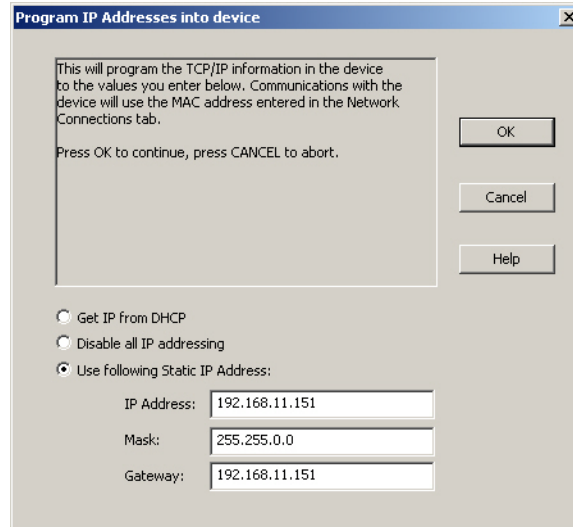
Program IP Addresses into device

X

This will program the TCP/IP information in the device to the values you enter below. Communications with the device will use the MAC address entered in the Network Connections tab.

Press OK to continue, press CANCEL to abort.

OK

Cancel

Help

Get IP from DHCP

Disable all IP addressing

Use following Static IP Address:

IP Address: 192.168.11.151

Mask: 255.255.0.0

Gateway: 192.168.11.151